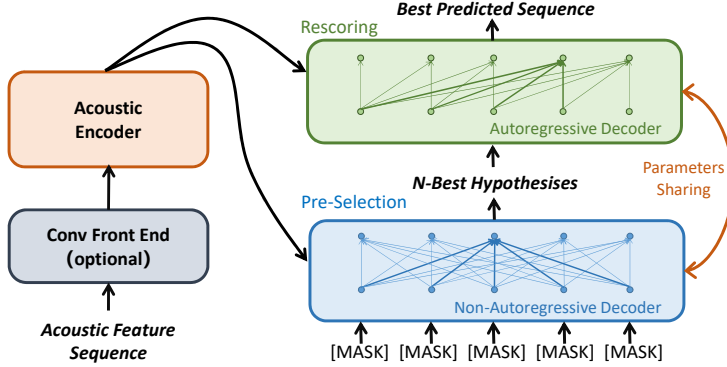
Best Predicted Sequence

Rescoring

Acoustic Encoder

Autoregressive Decoder

Parameters Sharing

N-Best Hypothesises

Pre-Selection

Conv Front End (optional)

Non-Autoregressive Decoder

Acoustic Feature Sequence

[MASK] [MASK] [MASK] [MASK] [MASK]